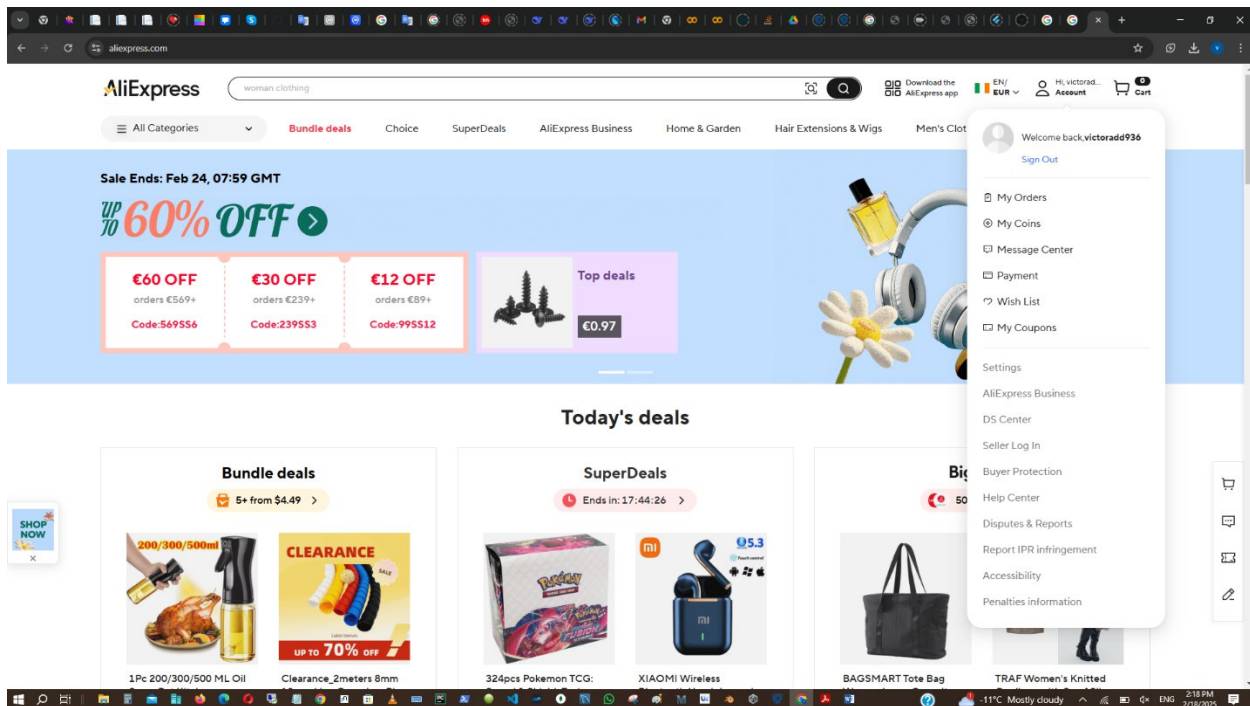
aliexpress.com

AliExpress

woman clothing

Download the AliExpress app

EN/ EUR

Hi, victorad... Account

0 Cart

All Categories

Bundle deals

Choice

SuperDeals

AliExpress Business

Home & Garden

Hair Extensions & Wigs

Men's Clot

Sale Ends: Feb 24, 07:59 GMT

UP TO 60% OFF

€60 OFF
orders €569+
Code:569SS6

€30 OFF
orders €239+
Code:239SS3

€12 OFF
orders €89+
Code:99SS12

Top deals

€0.97

Welcome back, victoradd936

Sign Out

My Orders

My Coins

Message Center

Payment

Wish List

My Coupons

Settings

AliExpress Business

DS Center

Seller Log In

Buyer Protection

Help Center

Disputes & Reports

Report IPR infringement

Accessibility

Penalties information

Today's deals

Bundle deals

5+ from $4.49

SuperDeals

Ends in: 17:44:26

Big

50

SHOP NOW

200/300/500ml

CLEARANCE

UP TO 70% OFF

5.3

1Pc 200/300/500 ML Oil

Clearance_2meters 8mm

324pcs Pokemon TCG:

XIAOMI Wireless

BAGSMART Tote Bag

TRAF Women's Knitted

-11°C Mostly cloudy

ENG

2:18 PM
2/18/2025